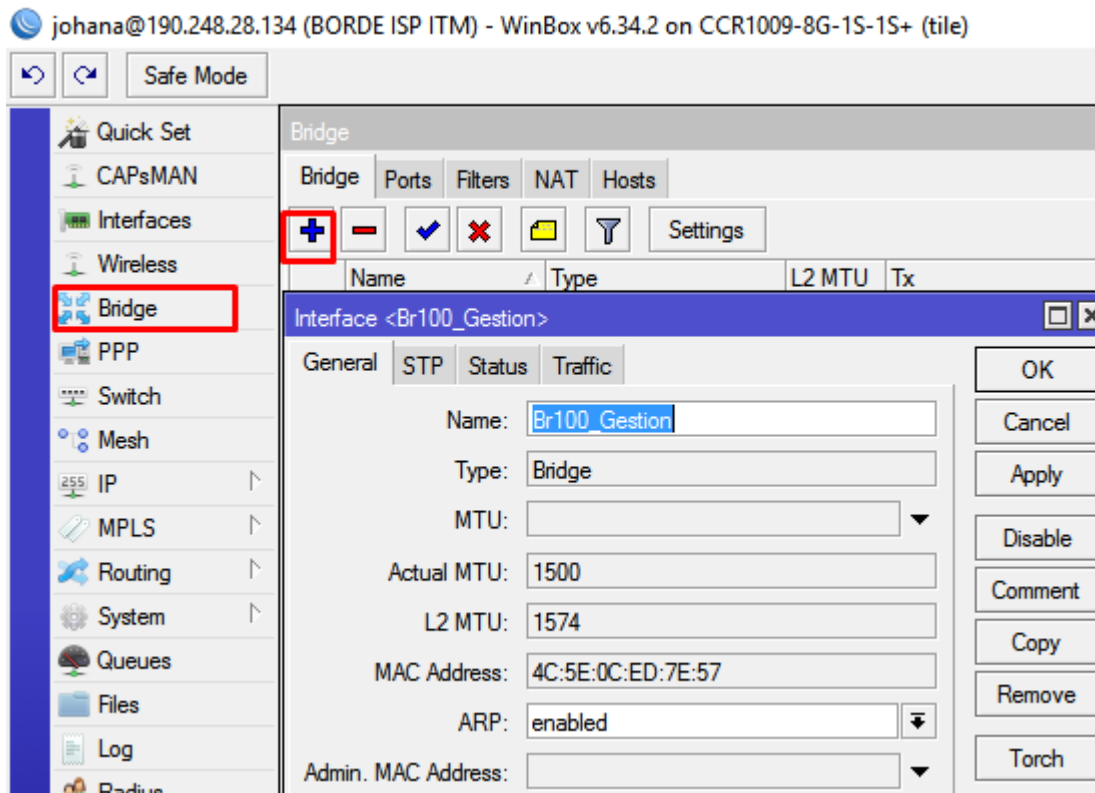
johana@190.248.28.134 (BORDE ISP ITM) - WinBox v6.34.2 on CCR1009-8G-1S-1S+ (tile)

Safe Mode

Quick Set
CAPsMAN
Interfaces
Wireless
Bridge
PPP
Switch
Mesh
IP
MPLS
Routing
System
Queues
Files
Log
Radius

Bridge

Bridge | Ports | Filters | NAT | Hosts

Settings

Name | Type | L2 MTU | Tx

Interface <Br100_Gestion>

General | STP | Status | Traffic

Name: Br100_Gestion
Type: Bridge
MTU:
Actual MTU: 1500
L2 MTU: 1574
MAC Address: 4C:5E:0C:ED:7E:57
ARP: enabled
Admin. MAC Address:

OK
Cancel
Apply
Disable
Comment
Copy
Remove
Torch